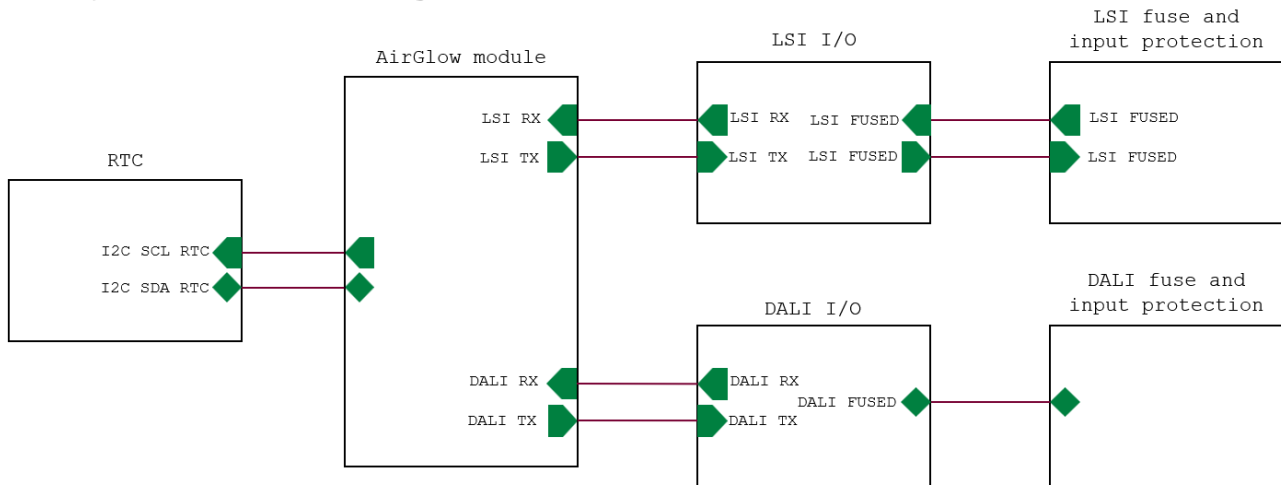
AirGlow module

LSI RX
LSI TX
DALI RX
DALI TX

RTC

I2C SCL RTC
I2C SDA RTC

LSI I/O

LSI RX
LSI TX
LSI FUSED
LSI FUSED

LSI fuse and input protection

LSI FUSED
LSI FUSED

DALI I/O

DALI RX
DALI TX
DALI FUSED

DALI fuse and input protection